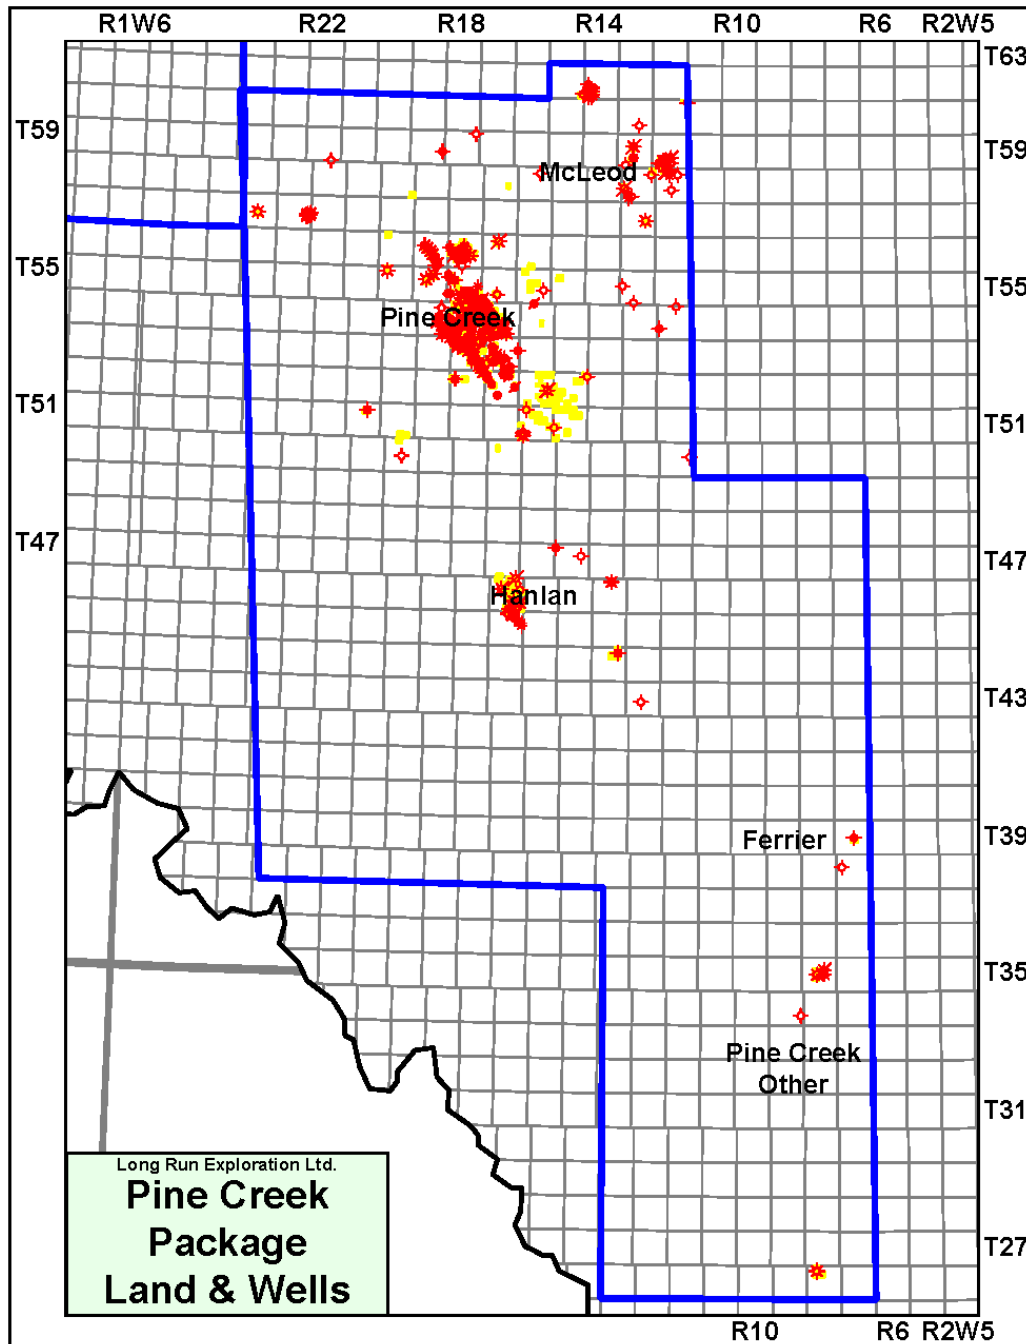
R1W6 R22 R18 R14 R10 R6 R2W5

T63
T59
T55
T51
T47
T43
T39
T35
T31
T27

T59
T55
T51
T47

McLeod

Pine Creek

Hanlan

Ferrier

Pine Creek Other

Long Run Exploration Ltd.
Pine Creek Package Land & Wells

R10 R6 R2W5